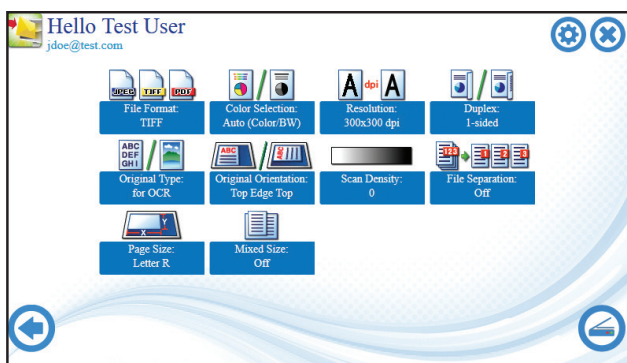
Hello Test User
jdoe@test.com

JPEG TIFF PDF
File Format:
TIFF

Color Selection:
Auto (Color/BW)

A dpi A
Resolution:
300x300 dpi

Duplex:
1-sided

ABC DEF GHI
Original Type:
for OCR

ABC
Original Orientation:
Top Edge Top

Scan Density:
0

123 1 2 3
File Separation:
Off

Y X
Page Size:
Letter R

Mixed Size:
Off